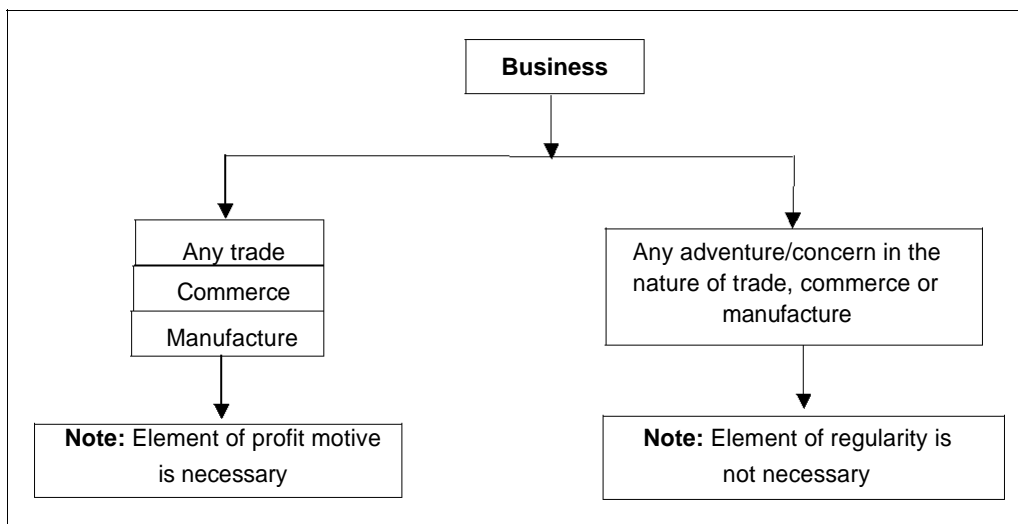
**Business**

Any trade
Commerce
Manufacture

**Note:** Element of profit motive is necessary

Any adventure/concern in the nature of trade, commerce or manufacture

**Note:** Element of regularity is not necessary